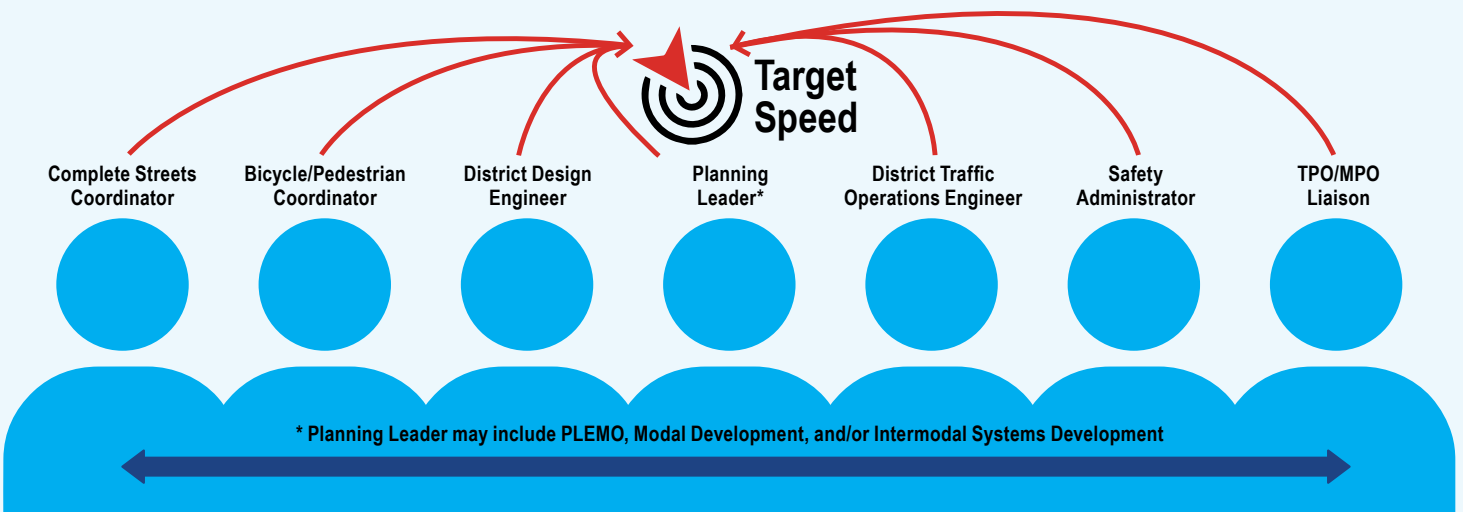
Target Speed

Complete Streets Coordinator

Bicycle/Pedestrian Coordinator

District Design Engineer

Planning Leader*

District Traffic Operations Engineer

Safety Administrator

TPO/MPO Liaison

* Planning Leader may include PLEMO, Modal Development, and/or Intermodal Systems Development